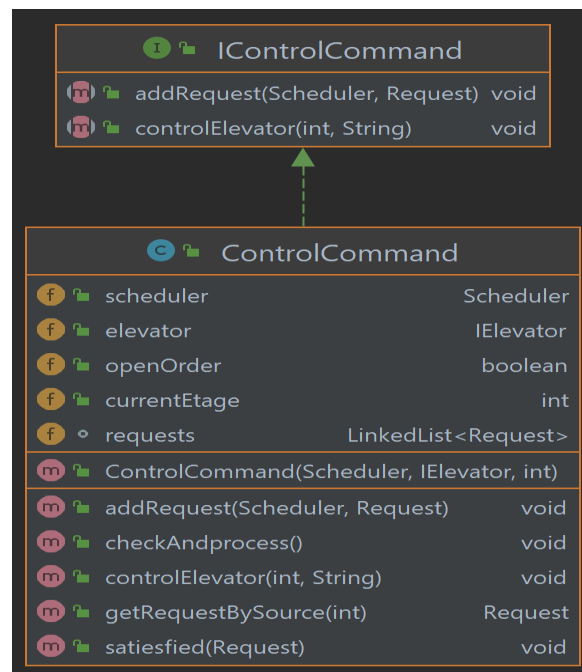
I IControlCommand

m addRequest(Scheduler, Request) void
m controlElevator(int, String) void

C ControlCommand

| | |
|---|---|
| f scheduler | Scheduler |
| f elevator | IElevator |
| f openOrder | boolean |
| f currentEtage | int |
| f requests | LinkedList<Request> |

m ControlCommand(Scheduler, IElevator, int)

| | |
|---|---|
| m addRequest(Scheduler, Request) | void |
| m checkAndprocess() | void |
| m controlElevator(int, String) | void |
| m getRequestBySource(int) | Request |
| m satiesfied(Request) | void |